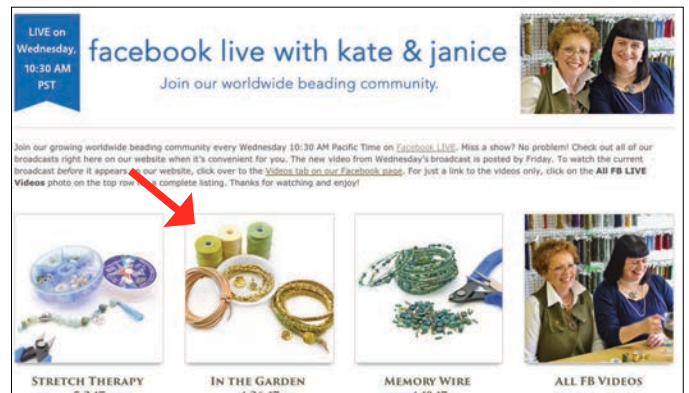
LIVE on Wednesday, 10:30 AM PST

facebook live with kate & janice

Join our worldwide beading community.

Join our growing worldwide beading community every Wednesday 10:30 AM Pacific Time on Facebook LIVE. Miss a show? No problem! Check out all of our broadcasts right here on our website when it's convenient for you. The new video from Wednesday's broadcast is posted by Friday. To watch the current broadcast *before* it appears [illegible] our website, click over to the Videos tab on our Facebook page. For just a link to the videos only, click on the **All FB LIVE Videos** photo on the top row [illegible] complete listing. Thanks for watching and enjoy!

STRETCH THERAPY

IN THE GARDEN

MEMORY WIRE

ALL FB VIDEOS